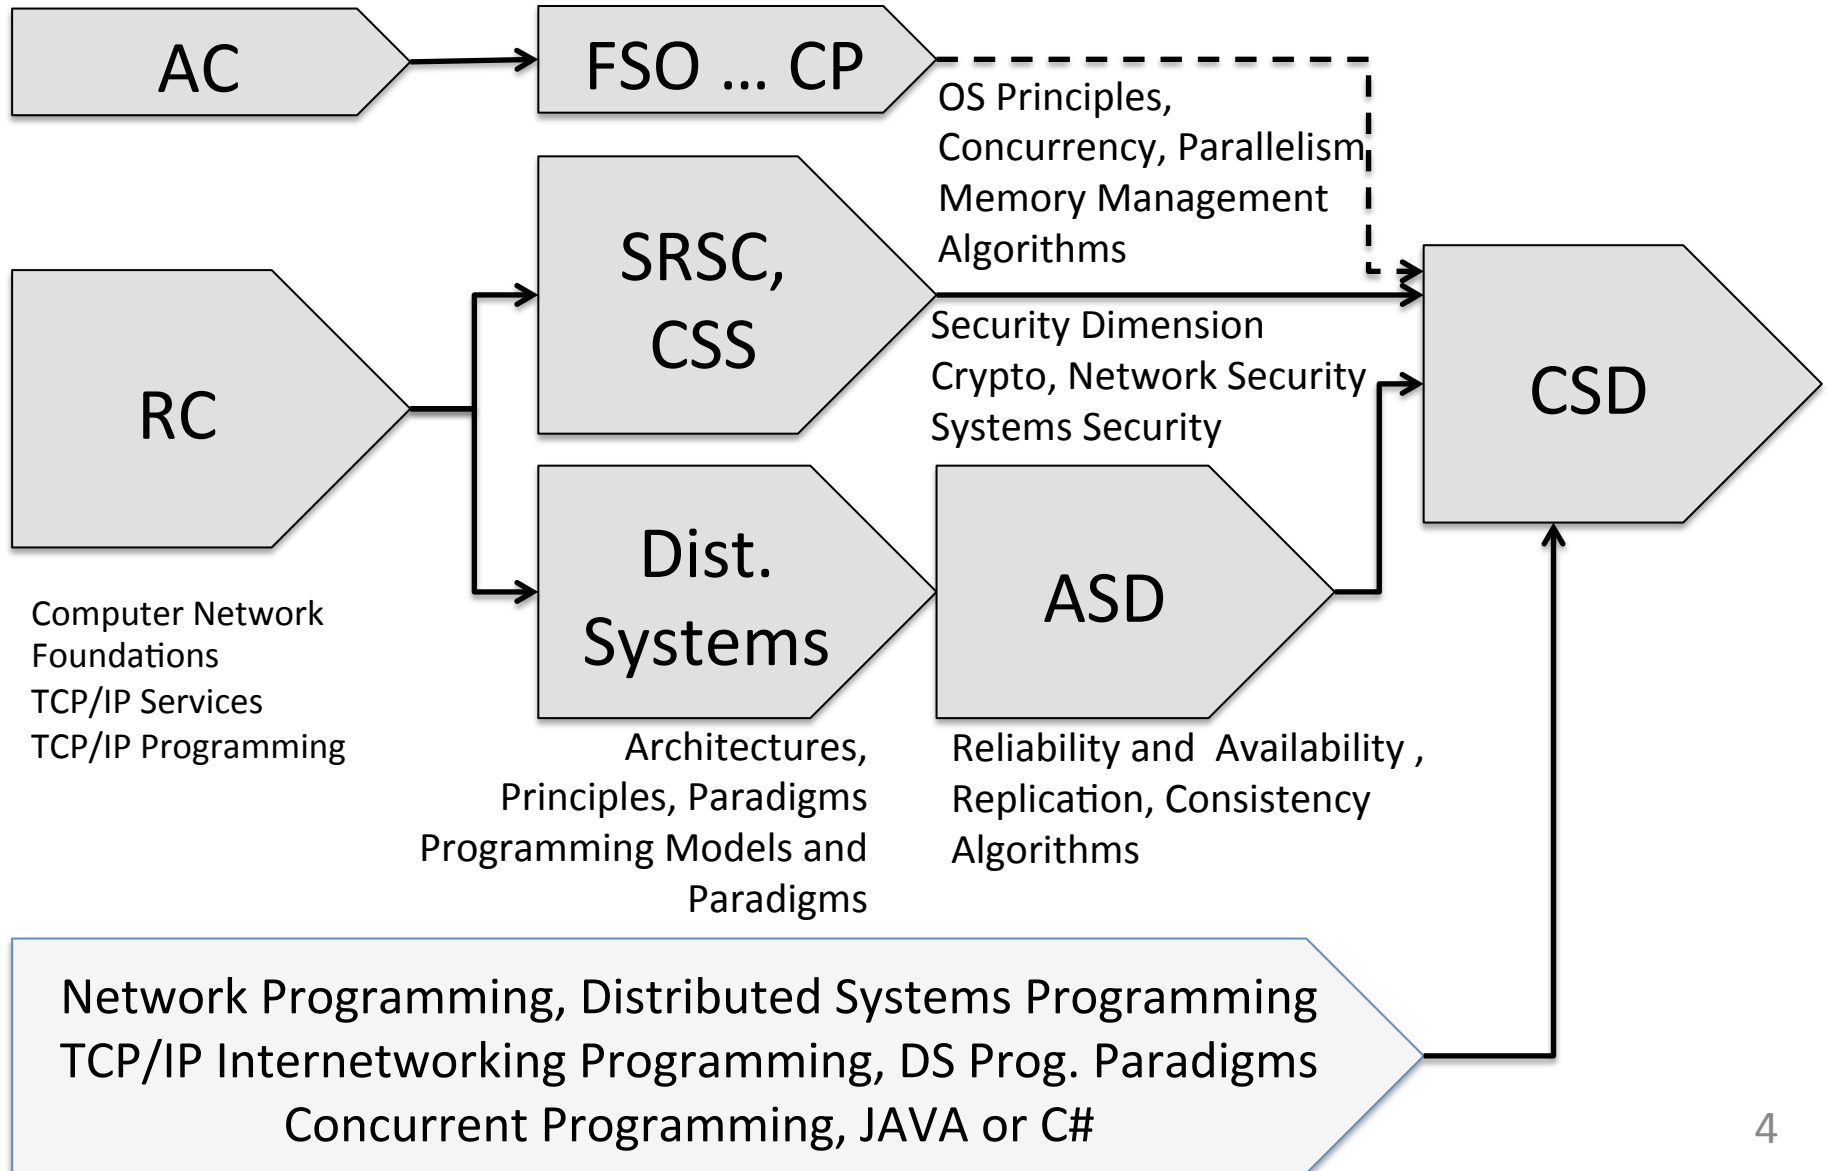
AC

FSO ... CP

OS Principles,
Concurrency, Parallelism
Memory Management
Algorithms

SRSC,
CSS

RC

Security Dimension
Crypto, Network Security
Systems Security

CSD

Dist.
Systems

ASD

Computer Network
Foundations
TCP/IP Services
TCP/IP Programming

Architectures,
Principles, Paradigms
Programming Models and
Paradigms

Reliability and Availability ,
Replication, Consistency
Algorithms

Network Programming, Distributed Systems Programming
TCP/IP Internetworking Programming, DS Prog. Paradigms
Concurrent Programming, JAVA or C#

4